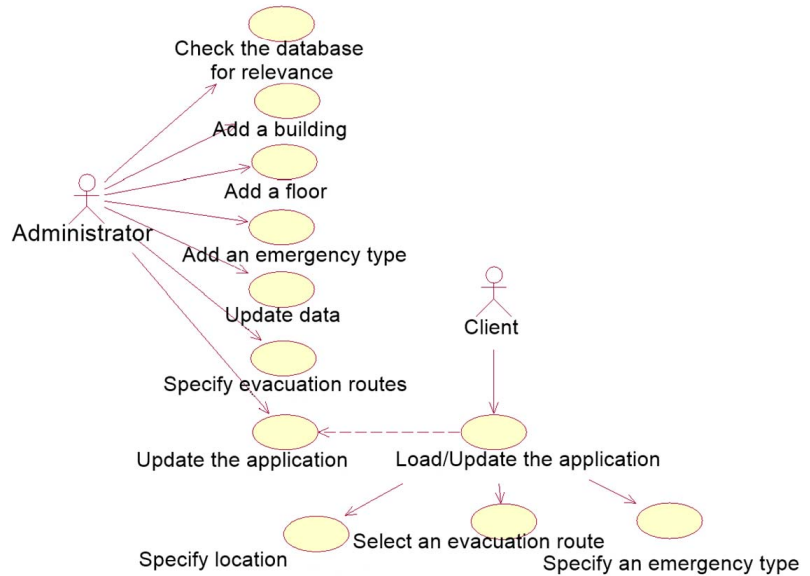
Check the database for relevance

Add a building

Add a floor

Administrator

Add an emergency type

Update data

Client

Specify evacuation routes

Update the application

Load/Update the application

Specify location

Select an evacuation route

Specify an emergency type